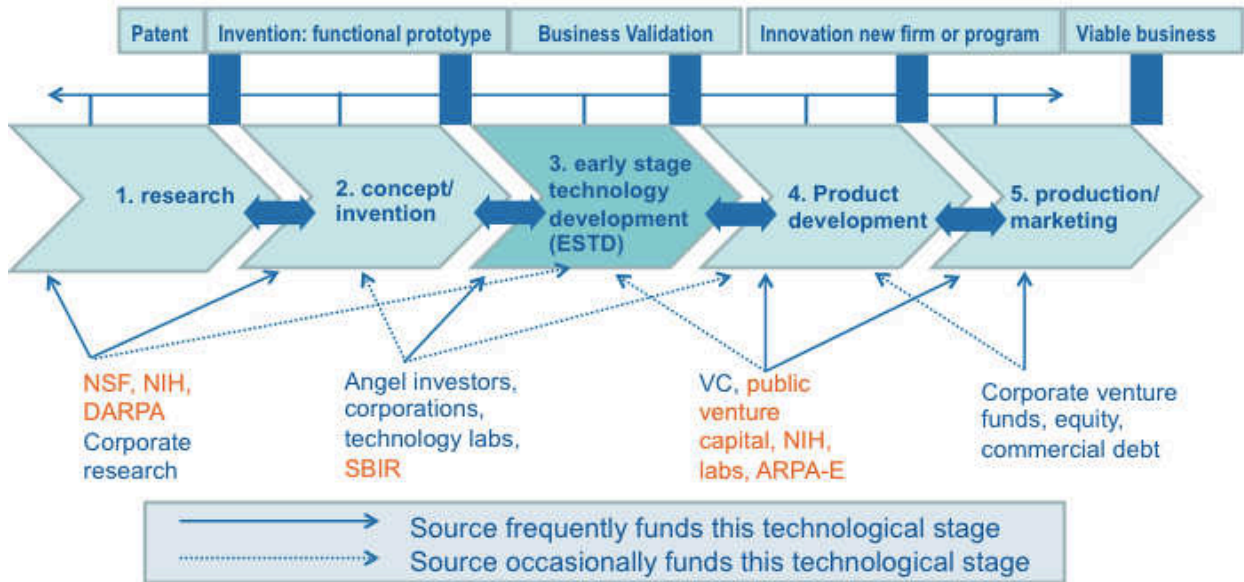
Patent
Invention: functional prototype
Business Validation
Innovation new firm or program
Viable business

1. research
2. concept/ invention
3. early stage technology development (ESTD)
4. Product development
5. production/ marketing

NSF, NIH, DARPA
Corporate research

Angel investors, corporations, technology labs, SBIR

VC, public venture capital, NIH, labs, ARPA-E

Corporate venture funds, equity, commercial debt

Source frequently funds this technological stage
Source occasionally funds this technological stage